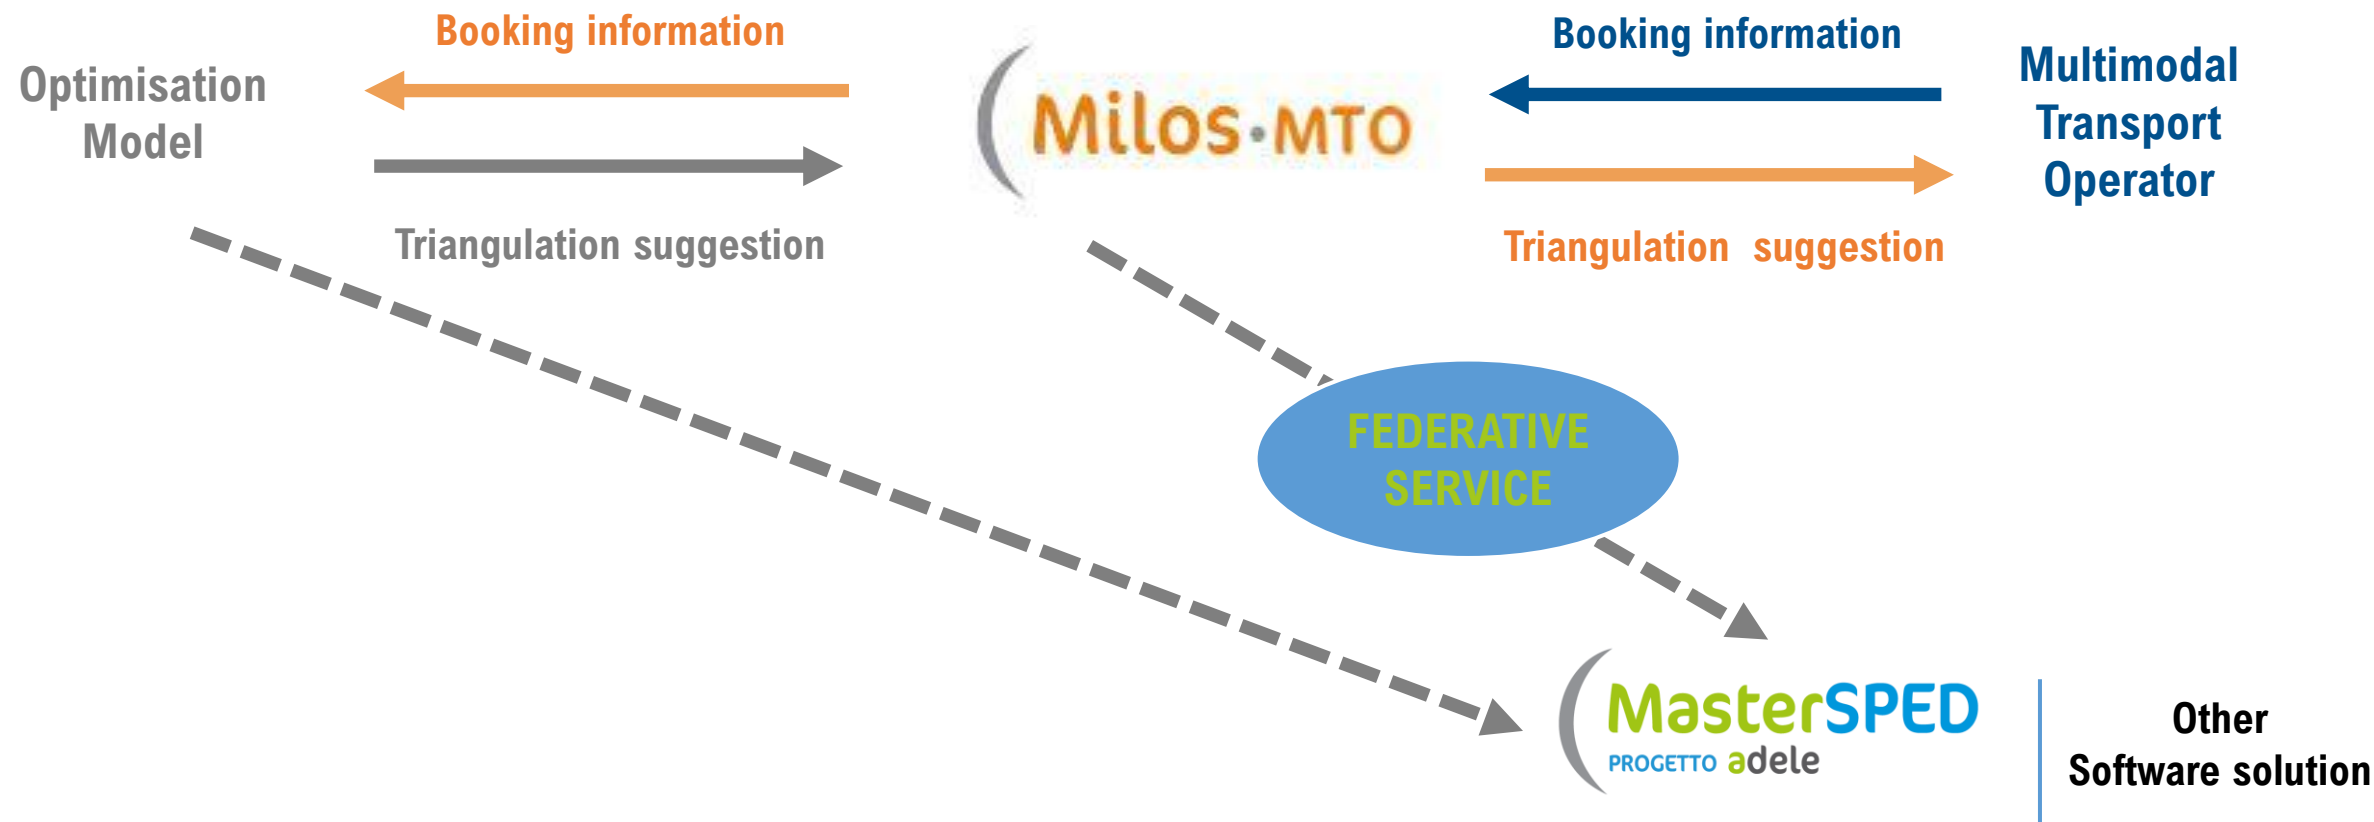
Optimisation Model

Booking information

Triangulation suggestion

Milos·MTO

Booking information

Triangulation suggestion

Multimodal Transport Operator

FEDERATIVE SERVICE

MasterSPED
PROGETTO adele

Other Software solution